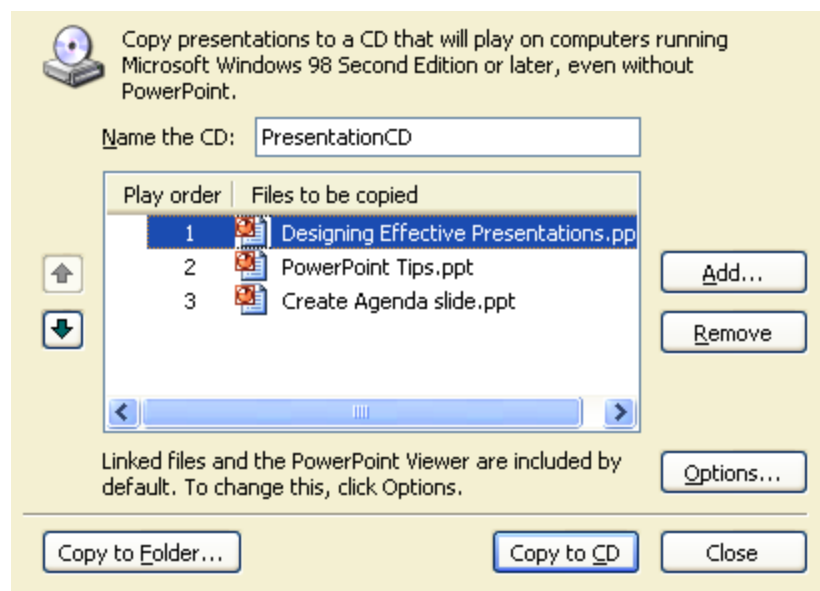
Copy presentations to a CD that will play on computers running Microsoft Windows 98 Second Edition or later, even without PowerPoint.

Name the CD: PresentationCD

| Play order | Files to be copied |
|---|---|
| 1 | Designing Effective Presentations.pp |
| 2 | PowerPoint Tips.ppt |
| 3 | Create Agenda slide.ppt |

Add...

Remove

Linked files and the PowerPoint Viewer are included by default. To change this, click Options.

Options...

Copy to Folder...

Copy to CD

Close